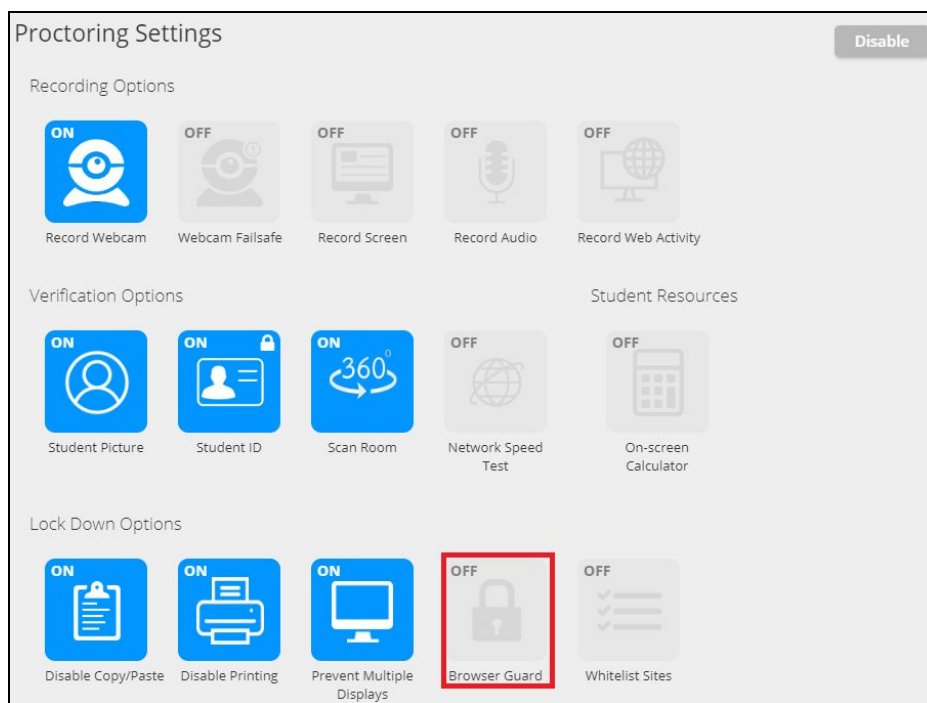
Proctoring Settings

Disable

Recording Options

ON
Record Webcam

OFF
Webcam Failsafe

OFF
Record Screen

OFF
Record Audio

OFF
Record Web Activity

Verification Options

ON
Student Picture

ON
Student ID

ON
360°
Scan Room

OFF
Network Speed Test

Student Resources

OFF
On-screen Calculator

Lock Down Options

ON
Disable Copy/Paste

ON
Disable Printing

ON
Prevent Multiple Displays

OFF
Browser Guard

OFF
Whitelist Sites